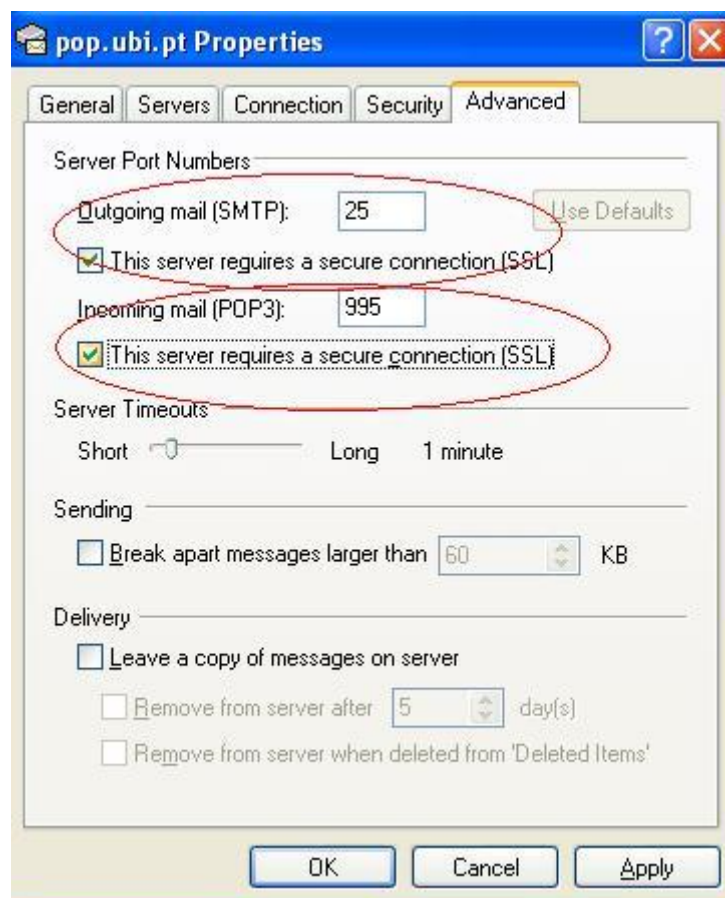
pop.ubi.pt Properties

?

General | Servers | Connection | Security | Advanced

Server Port Numbers

Outgoing mail (SMTP): 25

Use Defaults

This server requires a secure connection (SSL)

Incoming mail (POP3): 995

This server requires a secure connection (SSL)

Server Timeouts

Short Long 1 minute

Sending

Break apart messages larger than 60 KB

Delivery

Leave a copy of messages on server

Remove from server after 5 day(s)

Remove from server when deleted from 'Deleted Items'

OK Cancel Apply